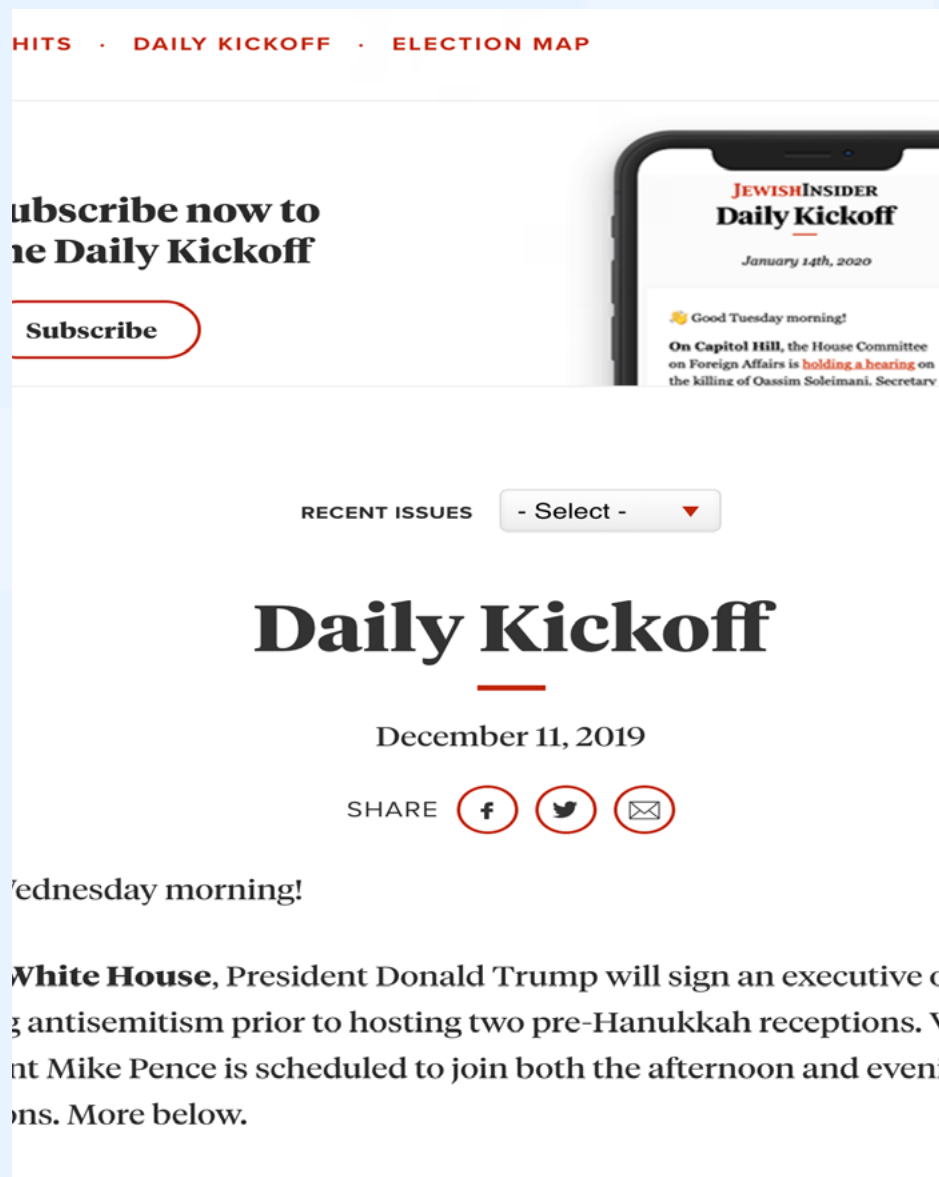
HITS · DAILY KICKOFF · ELECTION MAP

ubscribe now to ne Daily Kickoff

Subscribe

JEWISHINSIDER
Daily Kickoff

January 14th, 2020

Good Tuesday morning!

On Capitol Hill, the House Committee on Foreign Affairs is holding a hearing on the killing of Qassim Soleimani. Secretary

RECENT ISSUES - Select -

Daily Kickoff

December 11, 2019

SHARE

'ednesday morning!

White House, President Donald Trump will sign an executive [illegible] antisemitism prior to hosting two pre-Hanukkah receptions. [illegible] nt Mike Pence is scheduled to join both the afternoon and eveni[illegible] ons. More below.